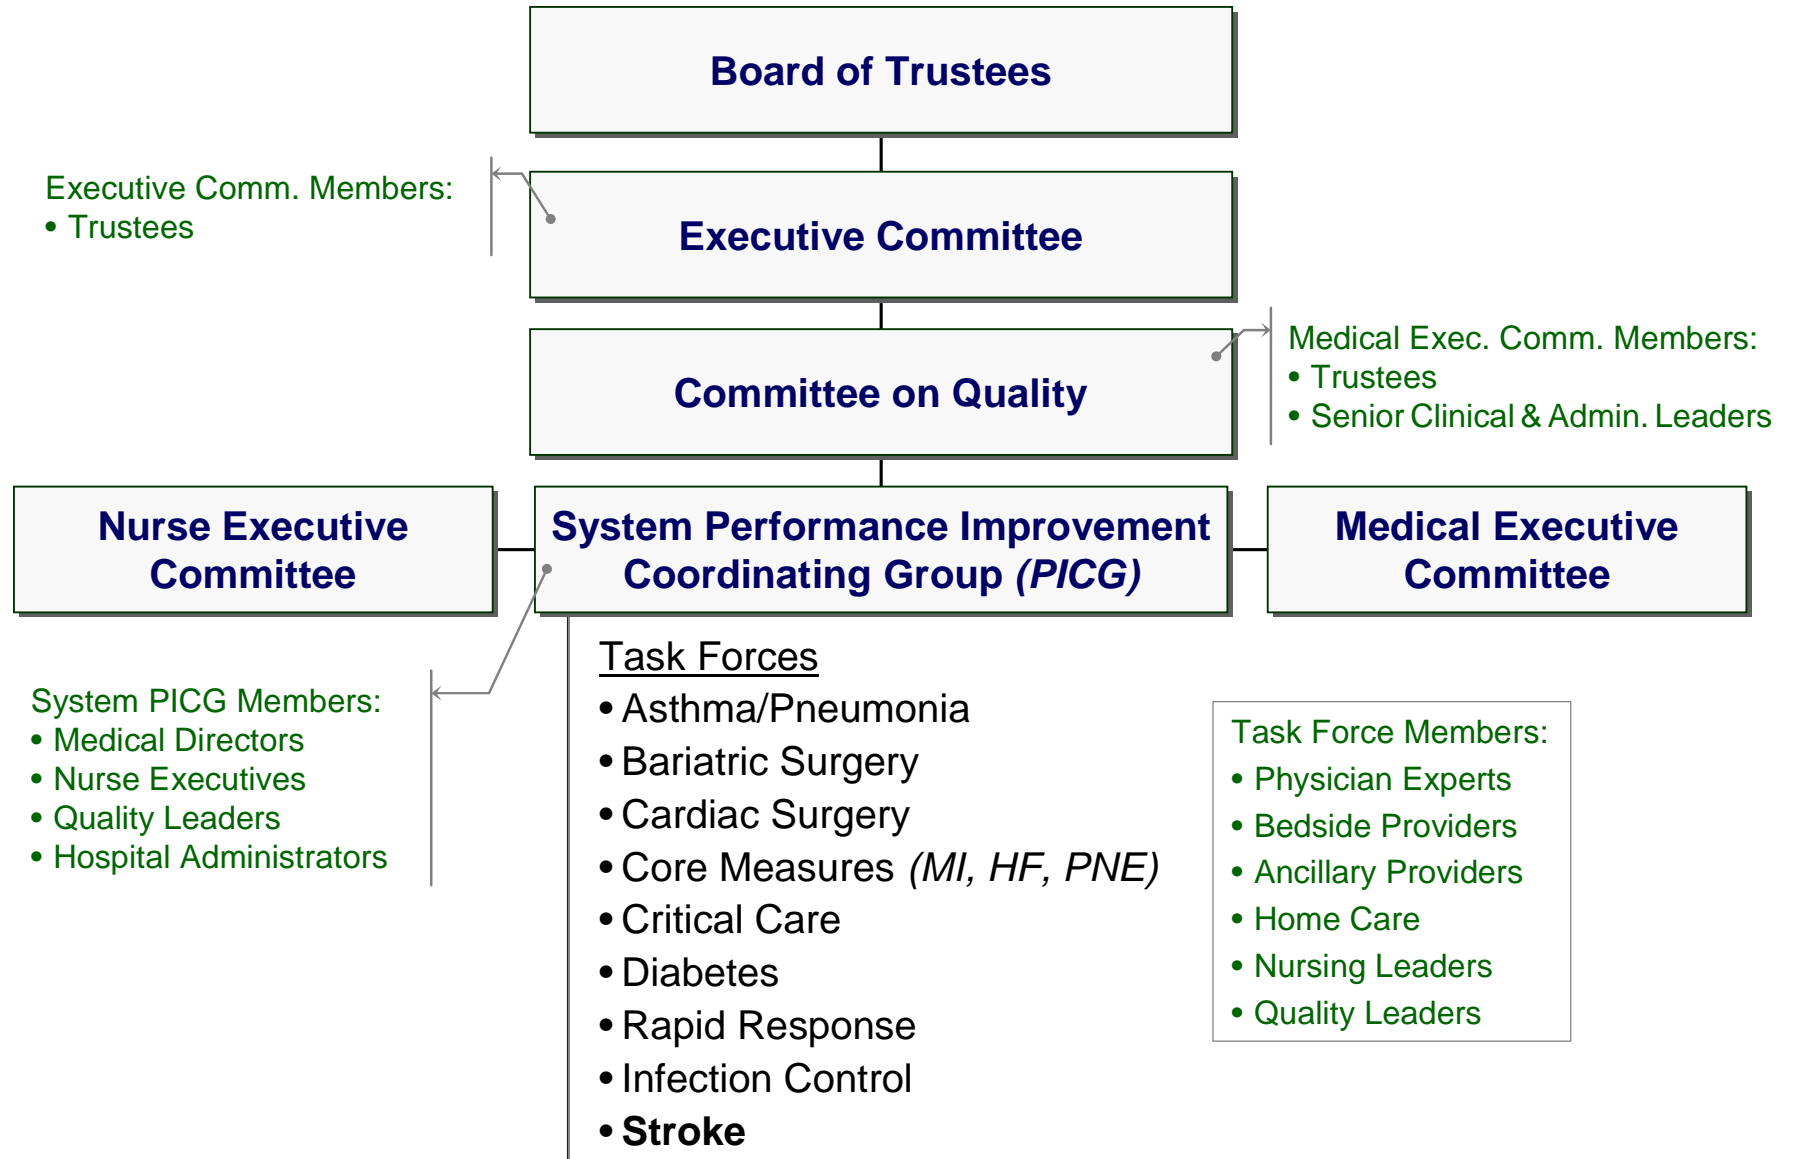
Board of Trustees

Executive Comm. Members:
• Trustees

Executive Committee

Committee on Quality

Medical Exec. Comm. Members:
• Trustees
• Senior Clinical & Admin. Leaders

Nurse Executive Committee

System Performance Improvement Coordinating Group *(PICG)*

Medical Executive Committee

System PICG Members:
• Medical Directors
• Nurse Executives
• Quality Leaders
• Hospital Administrators

Task Forces
• Asthma/Pneumonia
• Bariatric Surgery
• Cardiac Surgery
• Core Measures *(MI, HF, PNE)*
• Critical Care
• Diabetes
• Rapid Response
• Infection Control
• **Stroke**

Task Force Members:
• Physician Experts
• Bedside Providers
• Ancillary Providers
• Home Care
• Nursing Leaders
• Quality Leaders